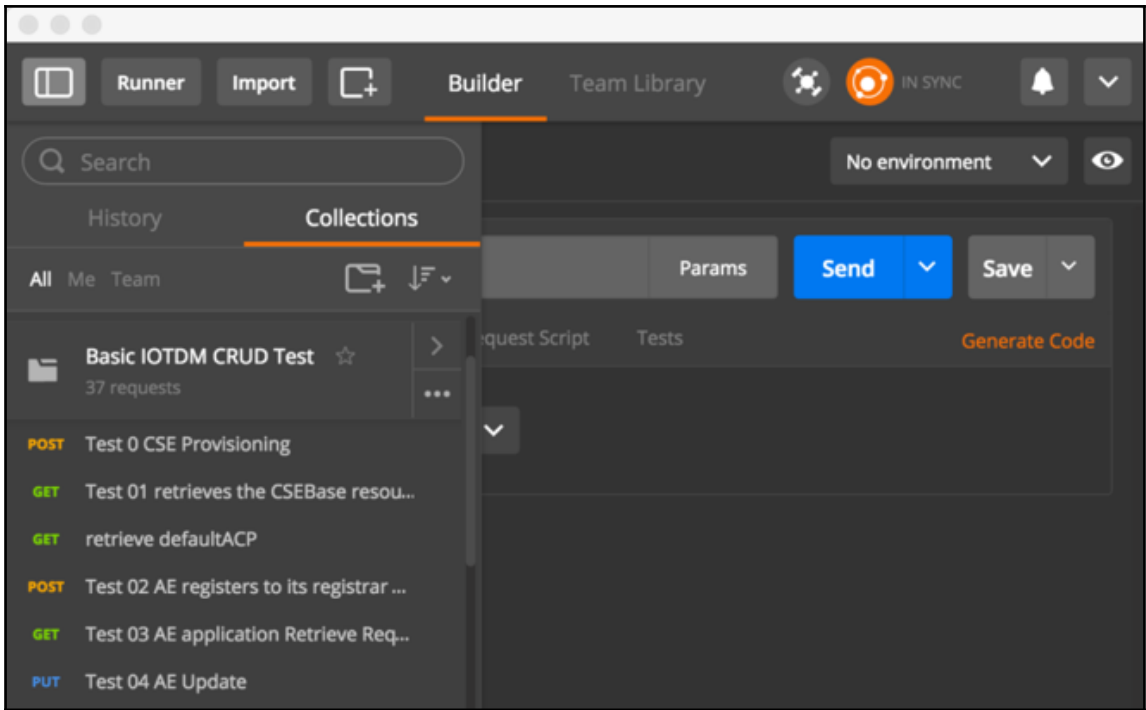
Runner Import Builder Team Library IN SYNC

Search

History Collections

All Me Team

No environment

Params Send Save

Basic IOTDM CRUD Test ☆
37 requests

equest Script Tests Generate Code

POST Test 0 CSE Provisioning
GET Test 01 retrieves the CSEBase resou...
GET retrieve defaultACP
POST Test 02 AE registers to its registrar ...
GET Test 03 AE application Retrieve Req...
PUT Test 04 AE Update